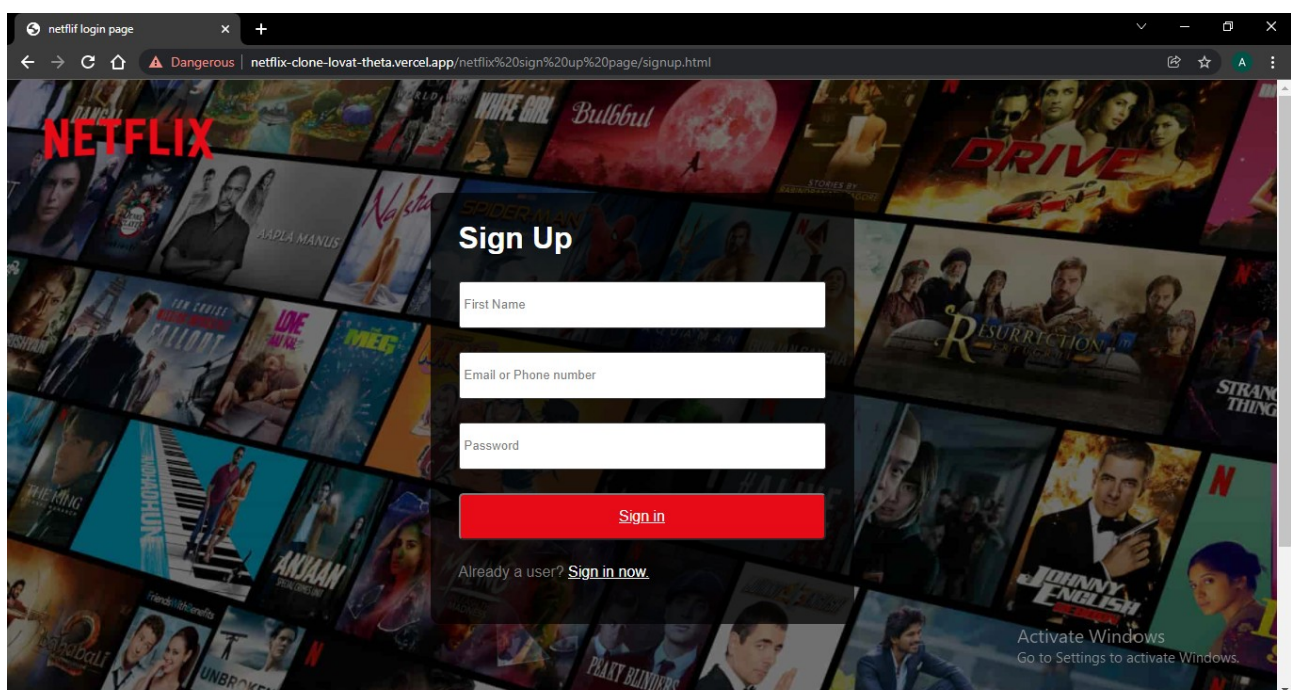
netflif login page

Dangerous | netflix-clone-lovat-theta.vercel.app/netflix%20sign%20up%20page/signup.html

A

NETFLIX

Sign Up

First Name

Email or Phone number

Password

Sign in

Already a user? Sign in now.

Activate Windows
Go to Settings to activate Windows.